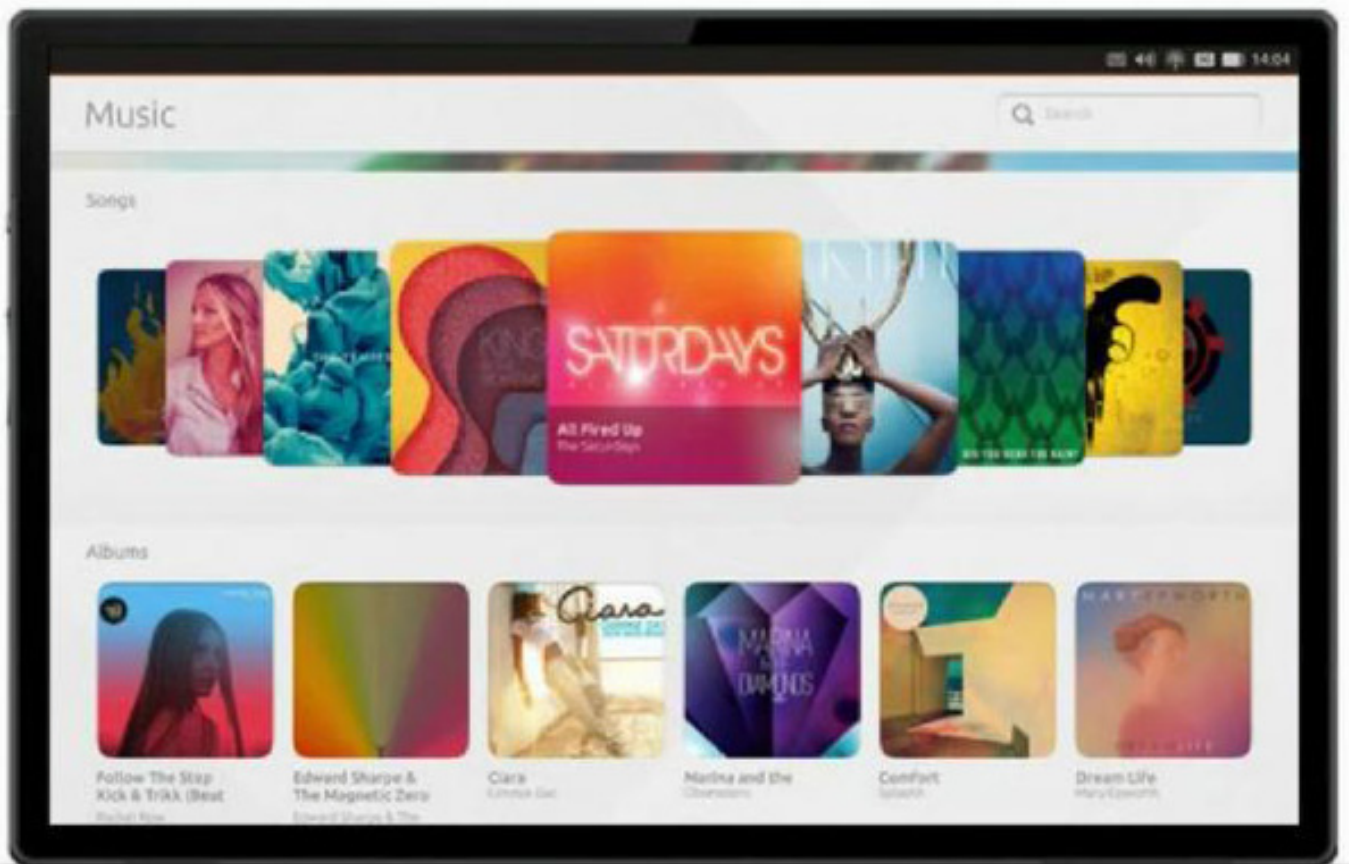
14:04

Music

Search

Songs

KING

SATURDAYS

All Fired Up
The Saturdays

Albums

Ciara

MARINA AND THE DIAMONDS

MARY EPWORTH

Follow The Step Kick & Trikk (Beat
Rachel Row

Edward Sharpe & The Magnetic Zero
Edward Sharpe & The

Ciara
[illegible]

Marina and the
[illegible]

Comfort
Splashh

Dream Life
Mary Epworth